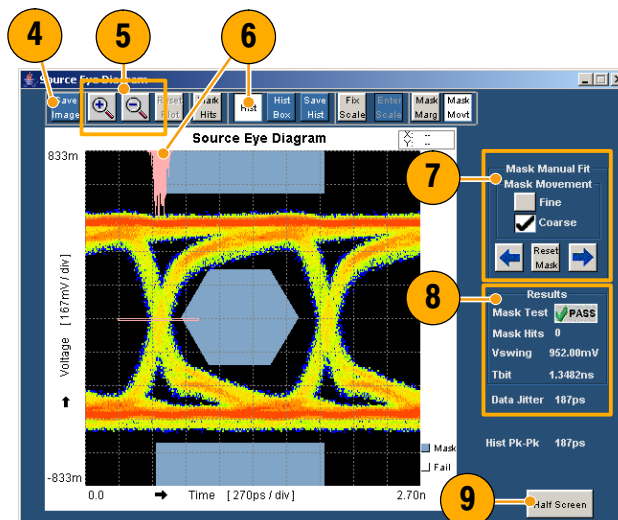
4

5

6

Source Eye Diagram

Save Image

Reset Plot

Mark Hits

Hist

Hist Box

Save Hist

Fix Scale

Enter Scale

Mask Marg

Mask Movt

Source Eye Diagram

X: --
Y: --

833m

Voltage [ 167mV / div ]

-833m

0.0

Time [ 270ps / div ]

2.70n

Mask

Fail

7

Mask Manual Fit

Mask Movement

Fine

Coarse

Reset Mask

8

Results

Mask Test PASS

Mask Hits 0

Vswing 952.00mV

Tbit 1.3482ns

Data Jitter 187ps

Hist Pk-Pk 187ps

9

Half Screen